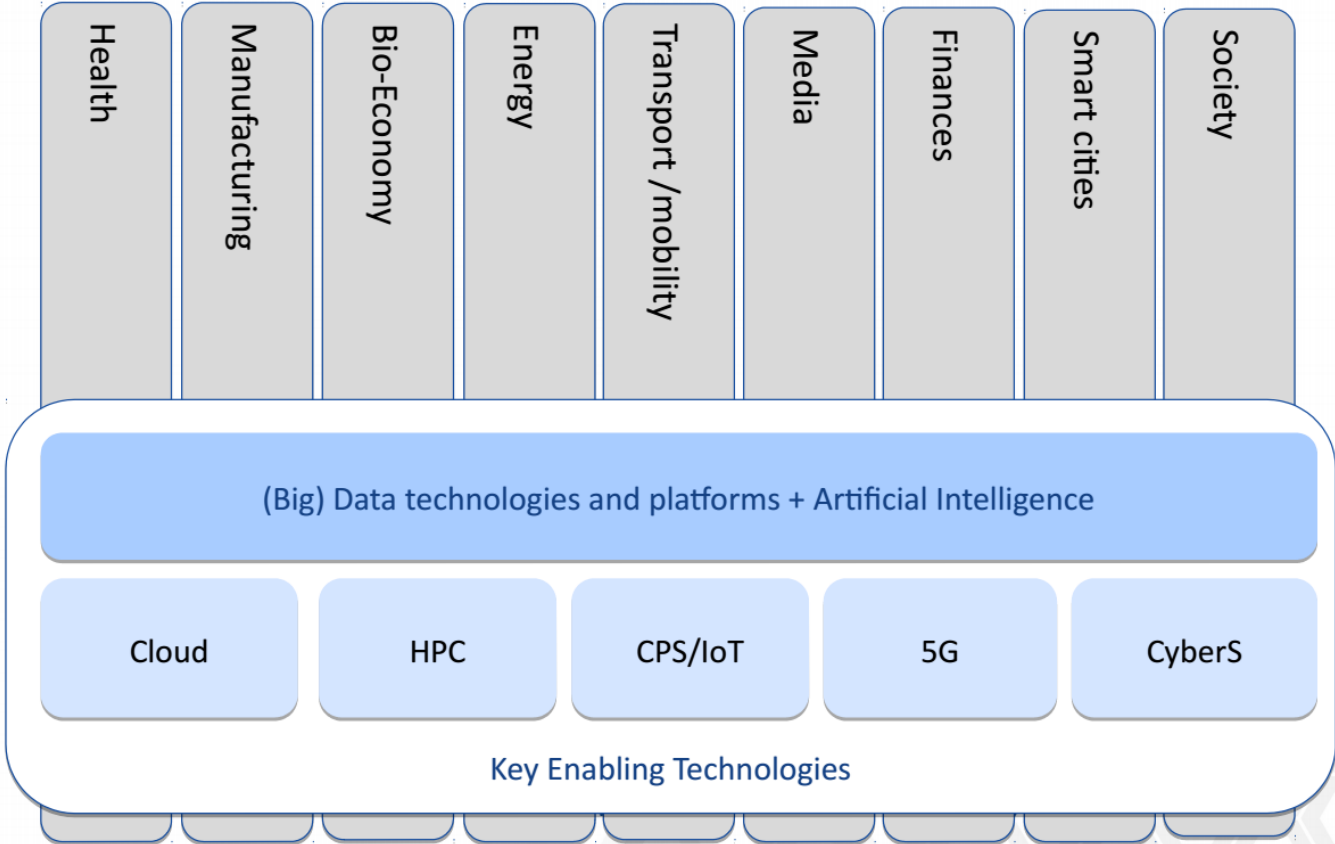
Health

Manufacturing

Bio-Economy

Energy

Transport /mobility

Media

Finances

Smart cities

Society

(Big) Data technologies and platforms + Artificial Intelligence

Cloud

HPC

CPS/IoT

5G

CyberS

Key Enabling Technologies